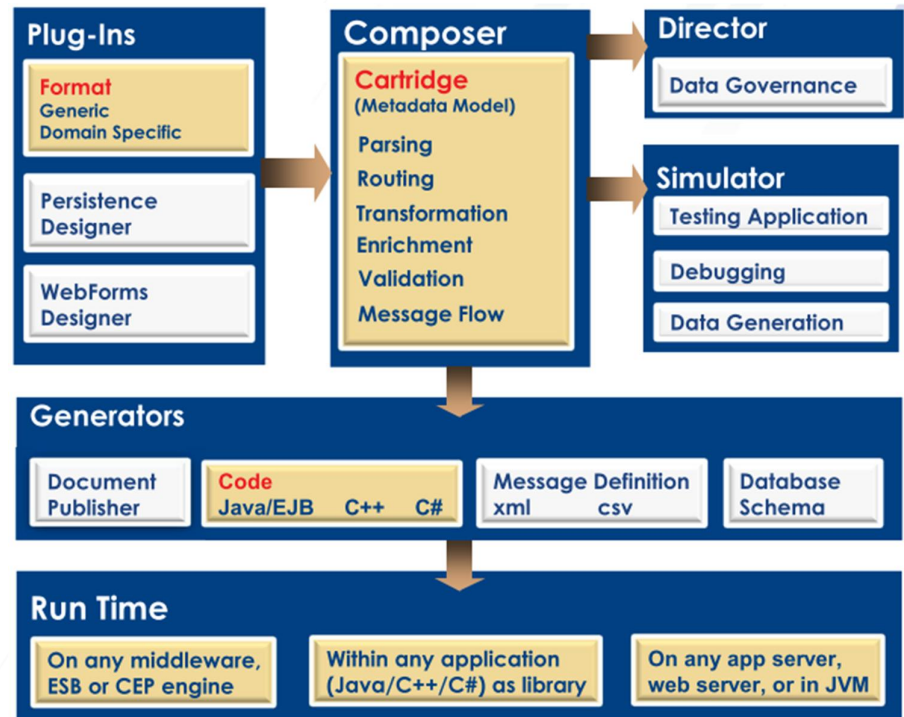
Plug-Ins

Format
Generic
Domain Specific

Persistence Designer

WebForms Designer

Composer

Cartridge
(Metadata Model)

Parsing
Routing
Transformation
Enrichment
Validation
Message Flow

Director

Data Governance

Simulator

Testing Application

Debugging

Data Generation

Generators

Document Publisher

Code
Java/EJB C++ C#

Message Definition
xml csv

Database Schema

Run Time

On any middleware, ESB or CEP engine

Within any application (Java/C++/C#) as library

On any app server, web server, or in JVM